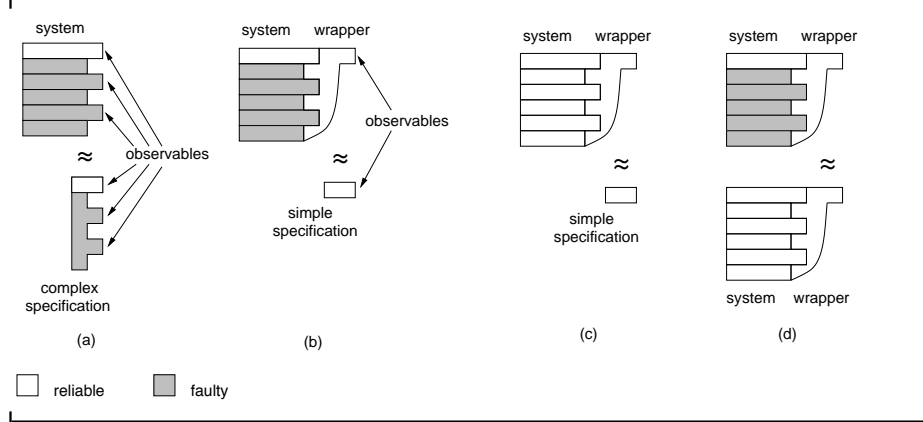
system

≈

observables

complex specification

(a)

system wrapper

observables

≈

simple specification

(b)

system wrapper

≈

simple specification

(c)

system wrapper

≈

system wrapper

(d)

reliable faulty